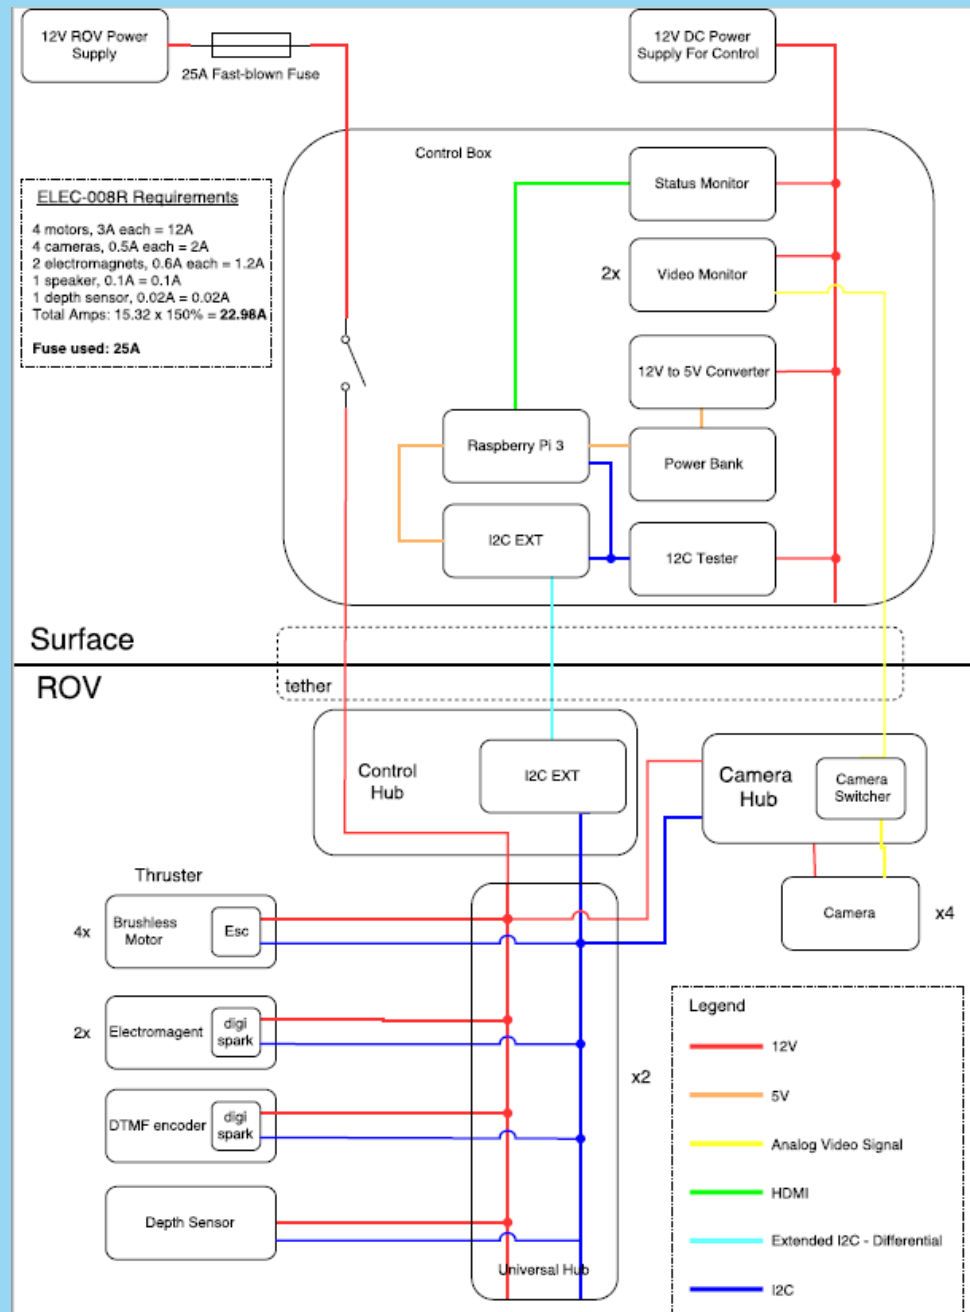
12V ROV Power Supply

25A Fast-blown Fuse

12V DC Power Supply For Control

Control Box

ELEC-008R Requirements

4 motors, 3A each = 12A
4 cameras, 0.5A each = 2A
2 electromagnets, 0.6A each = 1.2A
1 speaker, 0.1A = 0.1A
1 depth sensor, 0.02A = 0.02A
Total Amps: 15.32 x 150% = **22.98A**

**Fuse used: 25A**

Status Monitor

2x

Video Monitor

12V to 5V Converter

Raspberry Pi 3

Power Bank

I2C EXT

12C Tester

Surface

ROV

tether

Control Hub

I2C EXT

Camera Hub

Camera Switcher

Thruster

4x

Brushless Motor

Esc

Camera

x4

2x

Electromagent

digi spark

x2

DTMF encoder

digi spark

Depth Sensor

Universal Hub

Legend

12V

5V

Analog Video Signal

HDMI

Extended I2C - Differential

I2C